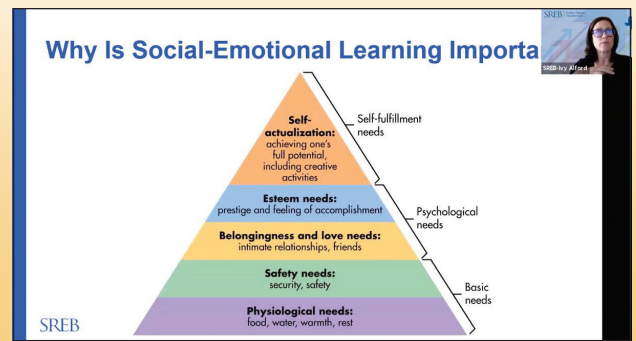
Why Is Social-Emotional Learning Importa

SREB

SREB-Ivy Alford

Self-actualization: achieving one's full potential, including creative activities

Self-fulfillment needs

Esteem needs: prestige and feeling of accomplishment

Psychological needs

Belongingness and love needs: intimate relationships, friends

Safety needs: security, safety

Basic needs

Physiological needs: food, water, warmth, rest

SREB